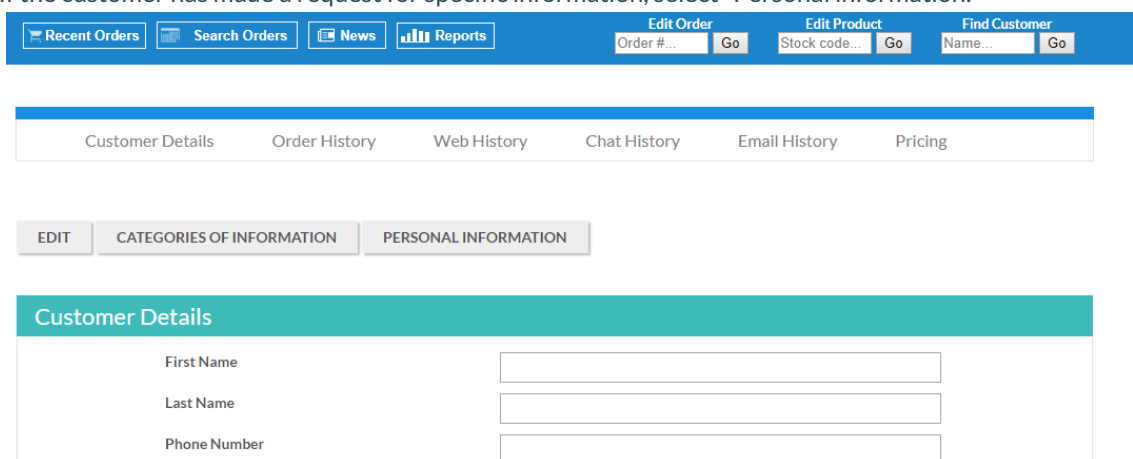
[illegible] the customer has made a request for specific information, select 'Personal Information.'

Recent Orders Search Orders News Reports

Edit Order
Order #... Go

Edit Product
Stock code... Go

Find Customer
Name... Go

Customer Details Order History Web History Chat History Email History Pricing

EDIT CATEGORIES OF INFORMATION PERSONAL INFORMATION

Customer Details

First Name

Last Name

Phone Number